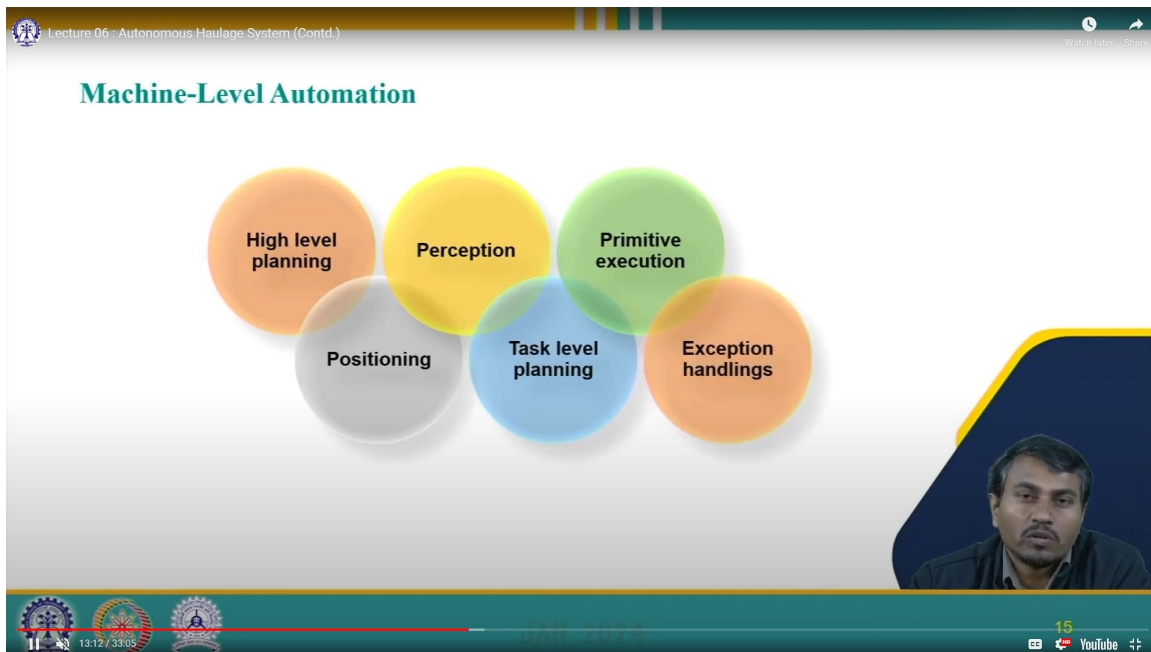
Lecture 06 : Autonomous Haulage System (Contd.)

Watch later Share

Machine-Level Automation

High level planning

Perception

Primitive execution

Positioning

Task level planning

Exception handlings

13:12 / 33:05

JAN 2024

15

YouTube